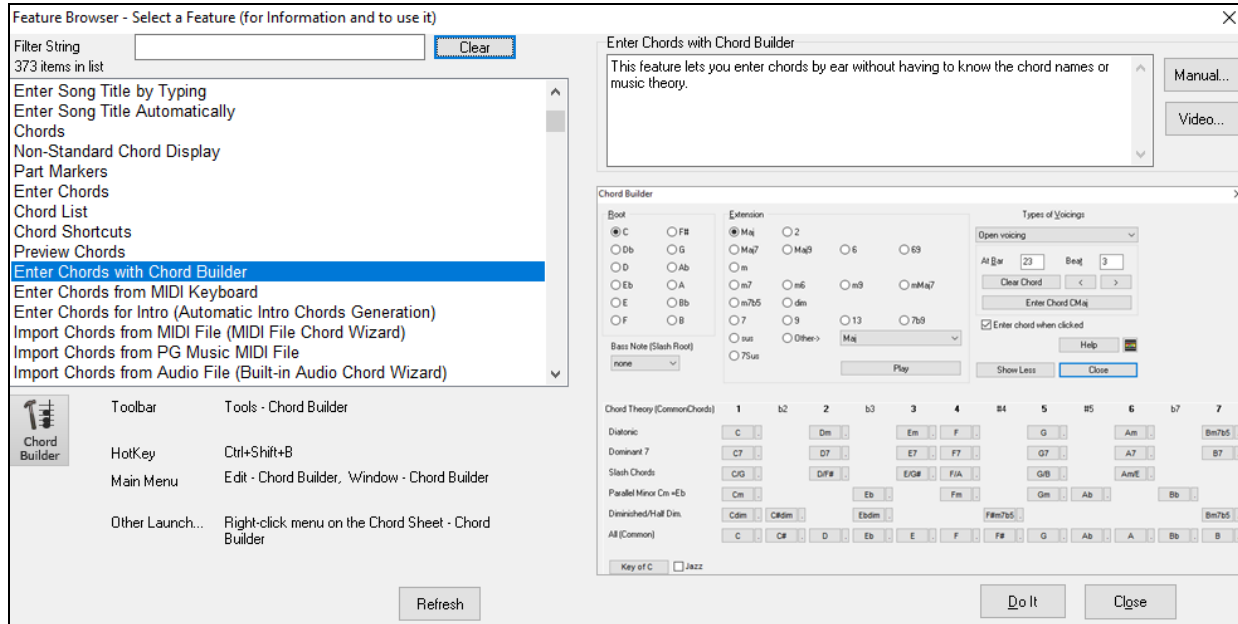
Feature Browser - Select a Feature (for Information and to use it)

Filter String
373 items in list
Clear

Enter Song Title by Typing
Enter Song Title Automatically
Chords
Non-Standard Chord Display
Part Markers
Enter Chords
Chord List
Chord Shortcuts
Preview Chords
Enter Chords with Chord Builder
Enter Chords from MIDI Keyboard
Enter Chords for Intro (Automatic Intro Chords Generation)
Import Chords from MIDI File (MIDI File Chord Wizard)
Import Chords from PG Music MIDI File
Import Chords from Audio File (Built-in Audio Chord Wizard)

Chord Builder

Toolbar	Tools - Chord Builder
HotKey	Ctrl+Shift+B
Main Menu	Edit - Chord Builder, Window - Chord Builder
Other Launch...	Right-click menu on the Chord Sheet - Chord Builder

Refresh

Enter Chords with Chord Builder
This feature lets you enter chords by ear without having to know the chord names or music theory.

Manual...
Video...

Chord Builder

Root
C F# Db G D Ab Eb A E Bb F B

Extension
Maj 2 Maj7 Maj9 6 69 m m7 m6 m9 mMaj7 m7b5 dim 7 9 13 7b9 sus Other-> Maj 7Sus

Bass Note (Slash Root)
none

Play

Types of Voicings
Open voicing
At Bar 23 Beat 3
Clear Chord < >
Enter Chord CMaj
Enter chord when clicked
Help
Show Less Close

| Chord Theory (CommonChords) | 1 | b2 | 2 | b3 | 3 | 4 | #4 | 5 | #5 | 6 | b7 | 7 |
|---|---|---|---|---|---|---|---|---|---|---|---|---|
| Diatonic | C | | Dm | | Em | F | | G | | Am | | Bm7b5 |
| Dominant 7 | C7 | | D7 | | E7 | F7 | | G7 | | A7 | | B7 |
| Slash Chords | C/G | | D/F# | | E/G# | F/A | | G/B | | Am/E | | |
| Parallel Minor Cm =Eb | Cm | | | Eb | | Fm | | Gm | Ab | | Bb | |
| Diminished/Half Dim. | Cdim | C#dim | | Ebdim | | | F#m7b5 | | | | | Bm7b5 |
| All (Common) | C | C# | D | Eb | E | F | F# | G | Ab | A | Bb | B |

Key of C Jazz

Do It
Close